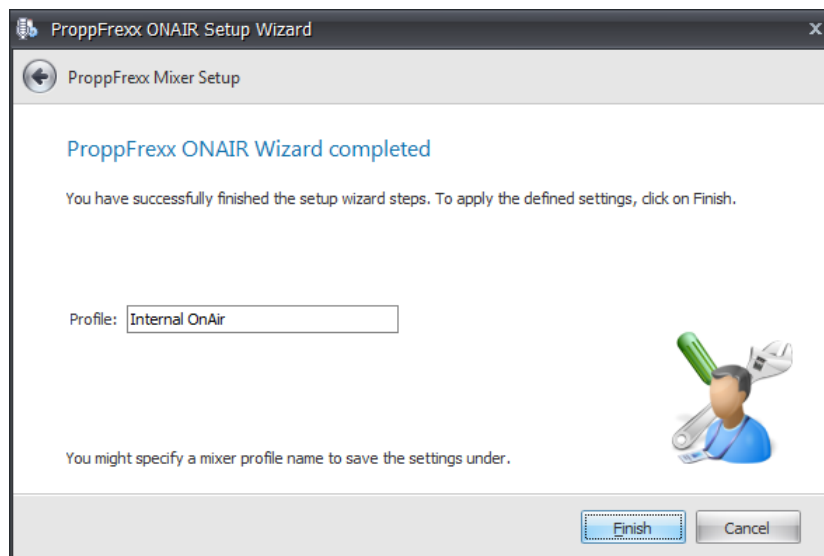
ProppFrexx ONAIR Setup Wizard

ProppFrexx Mixer Setup

ProppFrexx ONAIR Wizard completed

You have successfully finished the setup wizard steps. To apply the defined settings, click on Finish.

Profile: Internal OnAir

You might specify a mixer profile name to save the settings under.

Finish

Cancel